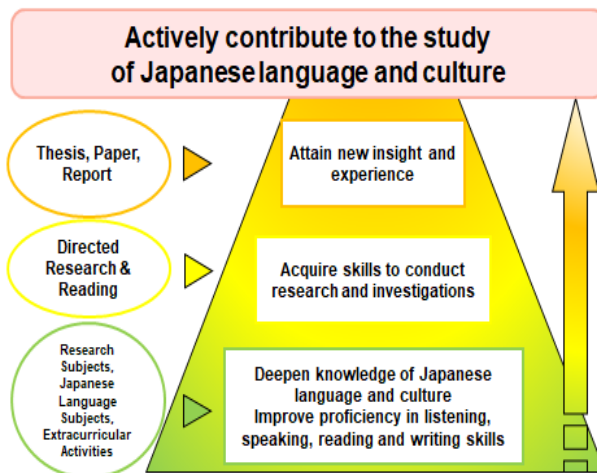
Actively contribute to the study of Japanese language and culture

Thesis, Paper, Report

Attain new insight and experience

Directed Research & Reading

Acquire skills to conduct research and investigations

Research Subjects, Japanese Language Subjects, Extracurricular Activities

Deepen knowledge of Japanese language and culture
Improve proficiency in listening, speaking, reading and writing skills